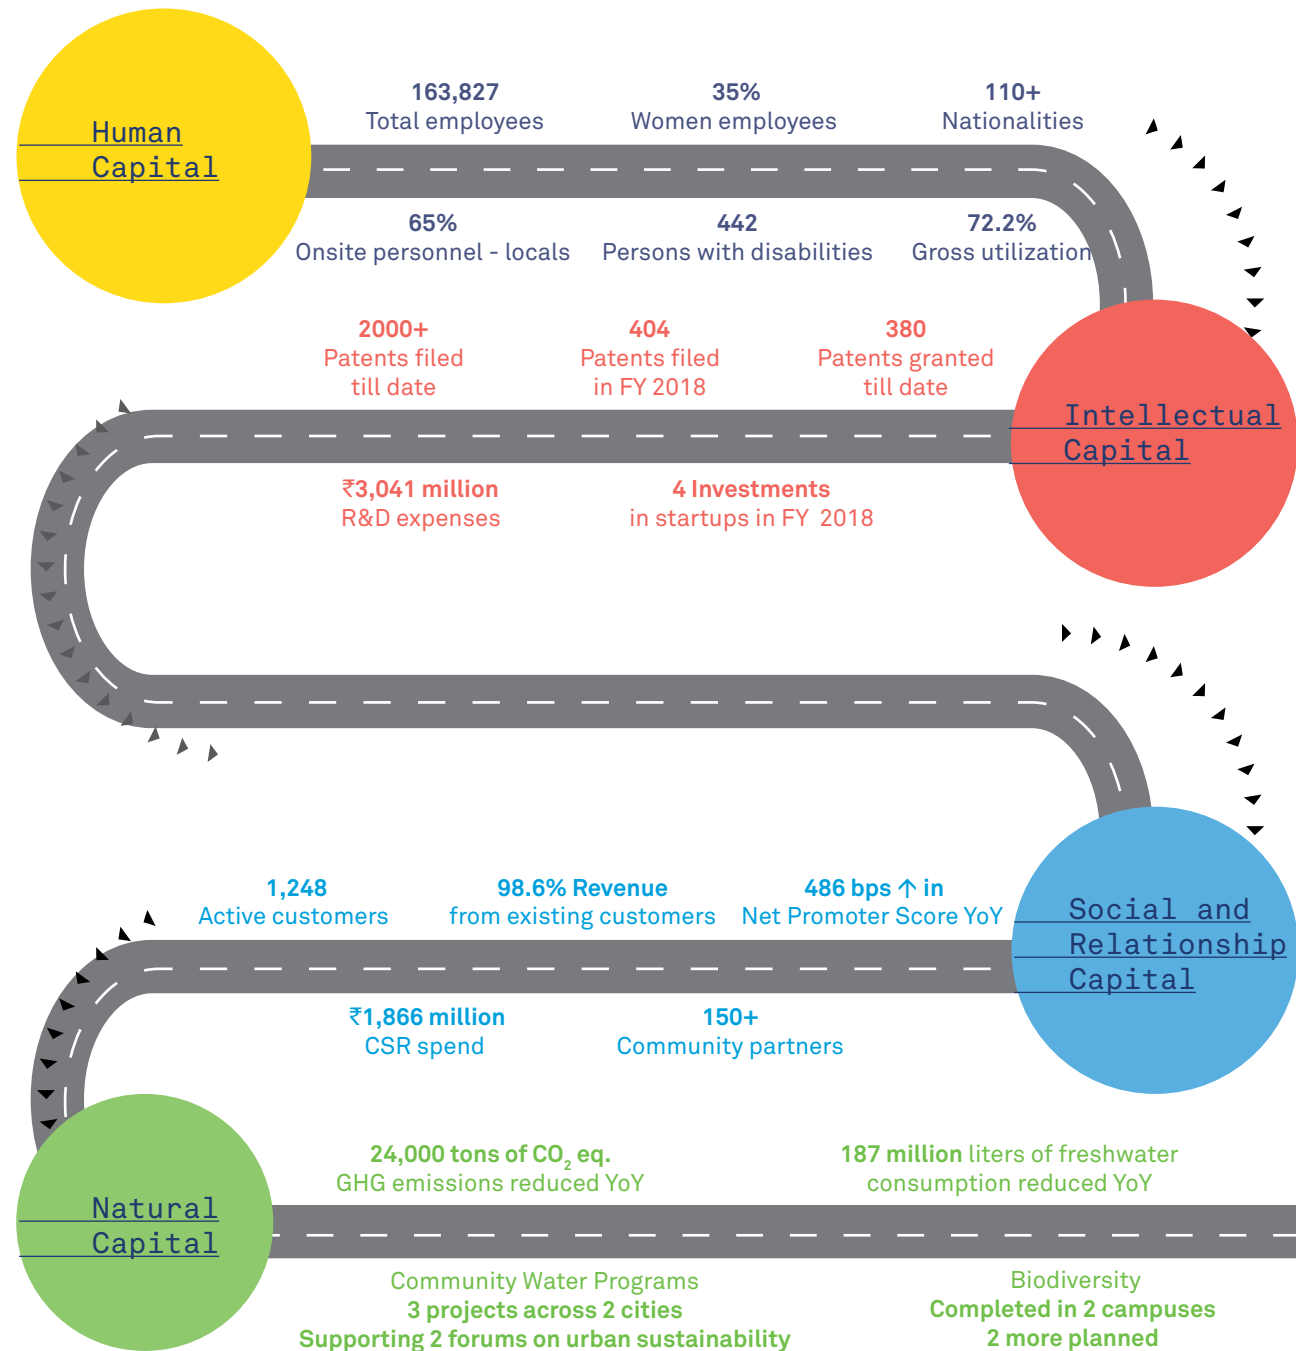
Human Capital

163,827
Total employees

35%
Women employees

110+
Nationalities

65%
Onsite personnel - locals

442
Persons with disabilities

72.2%
Gross utilization

2000+
Patents filed till date

404
Patents filed in FY 2018

380
Patents granted till date

Intellectual Capital

₹3,041 million
R&D expenses

4 Investments
in startups in FY 2018

1,248
Active customers

98.6% Revenue
from existing customers

486 bps ↑ in
Net Promoter Score YoY

Social and Relationship Capital

₹1,866 million
CSR spend

150+
Community partners

Natural Capital

24,000 tons of $CO_2$ eq.
GHG emissions reduced YoY

187 million liters of freshwater consumption reduced YoY

Community Water Programs
3 projects across 2 cities
Supporting 2 forums on urban sustainability

Biodiversity
Completed in 2 campuses
2 more planned